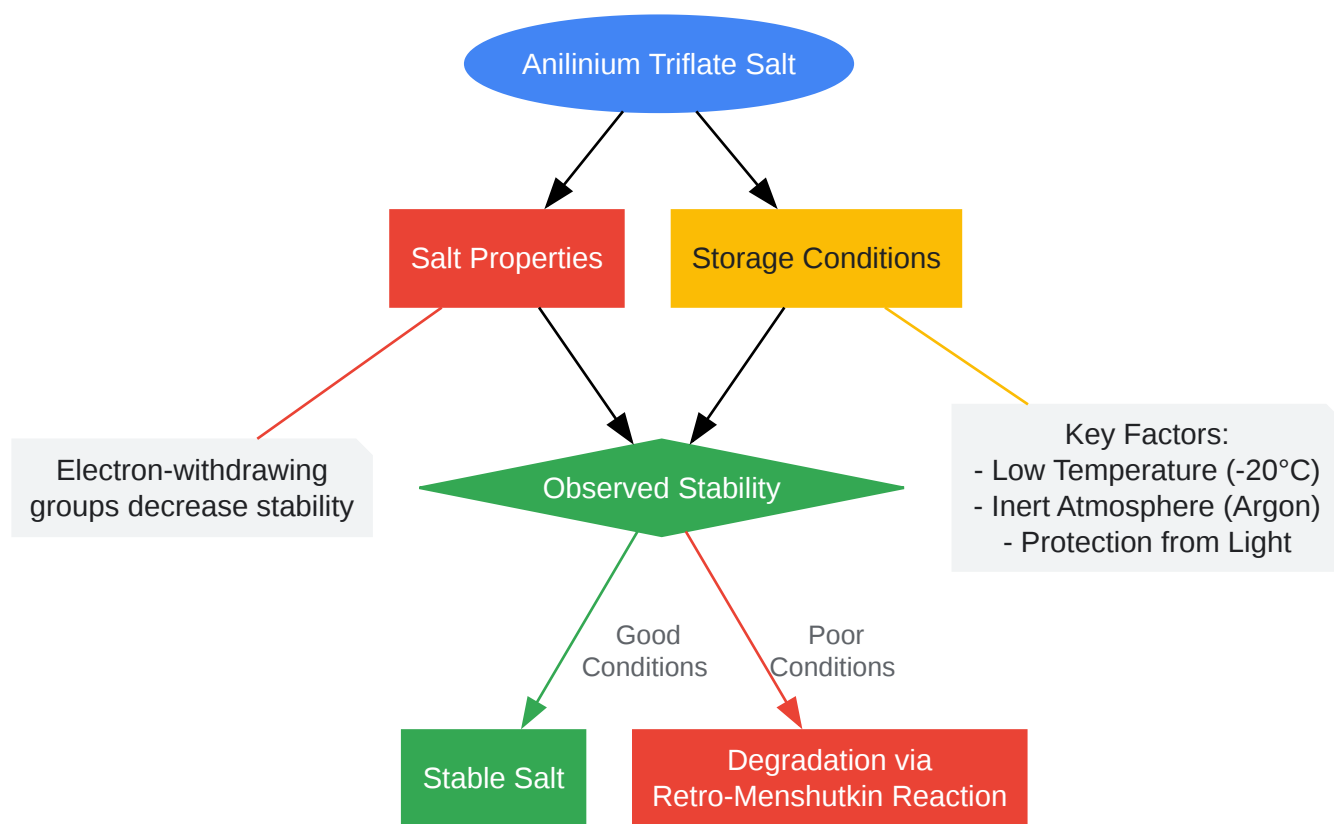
Anilinium Triflate Salt

Salt Properties

Storage Conditions

Electron-withdrawing groups decrease stability

Observed Stability

Key Factors:
- Low Temperature (-20°C)
- Inert Atmosphere (Argon)
- Protection from Light

Good Conditions

Poor Conditions

Stable Salt

Degradation via Retro-Menshutkin Reaction